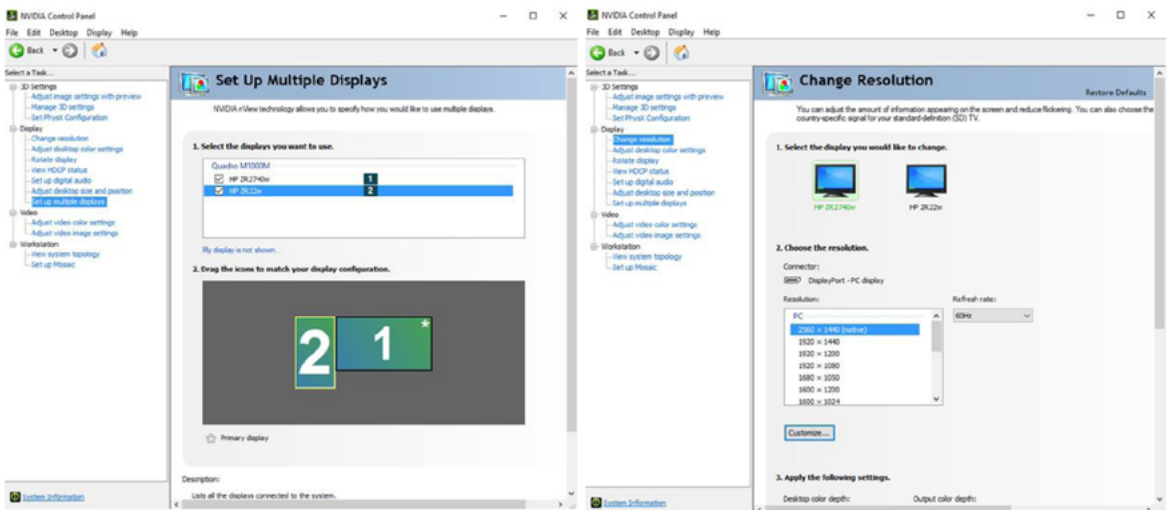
NVIDIA Control Panel

File Edit Desktop Display Help

Back

Select a Task...

3D Settings
Adjust image settings with preview
Manage 3D settings
Set PhysX Configuration
Display
Change resolution
Adjust desktop color settings
Rotate display
View HDCP status
Set up digital audio
Adjust desktop size and position
Set up multiple displays
Video
Adjust video color settings
Adjust video image settings
Workstation
View system topology
Set up Mosaic

Set Up Multiple Displays

NVIDIA nView technology allows you to specify how you would like to use multiple displays.

1. Select the displays you want to use.

Quadro M1000M
HP ZR2740w 1
HP ZR22w 2

My display is not shown...

2. Drag the icons to match your display configuration.

2 1

Primary display

Description:

Lists all the displays connected to the system.

System Information

NVIDIA Control Panel

File Edit Desktop Display Help

Back

Select a Task...

3D Settings
Adjust image settings with preview
Manage 3D settings
Set PhysX Configuration
Display
Change resolution
Adjust desktop color settings
Rotate display
View HDCP status
Set up digital audio
Adjust desktop size and position
Set up multiple displays
Video
Adjust video color settings
Adjust video image settings
Workstation
View system topology
Set up Mosaic

Change Resolution

Restore Defaults

You can adjust the amount of information appearing on the screen and reduce flickering. You can also choose the country-specific signal for your standard-definition (SD) TV.

1. Select the display you would like to change.

HP ZR2740w HP ZR22w

2. Choose the resolution.

Connector:
DisplayPort - PC display

Resolution:
PC
2560 × 1440 (native)
1920 × 1440
1920 × 1200
1920 × 1080
1680 × 1050
1600 × 1200
1600 × 1024

Refresh rate:
60Hz

Customize...

3. Apply the following settings.

Desktop color depth:
Output color depth:

System Information